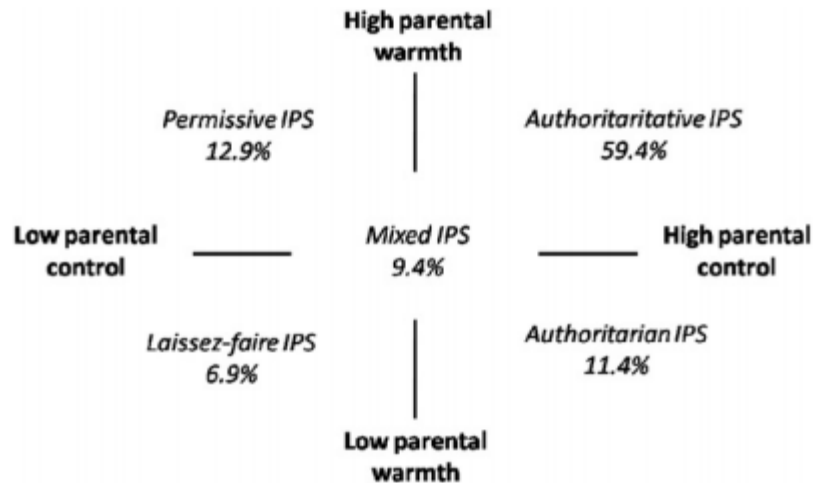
High parental warmth

Permissive IPS
12.9%

Authoritaritative IPS
59.4%

Low parental control

Mixed IPS
9.4%

High parental control

Laissez-faire IPS
6.9%

Authoritarian IPS
11.4%

Low parental warmth